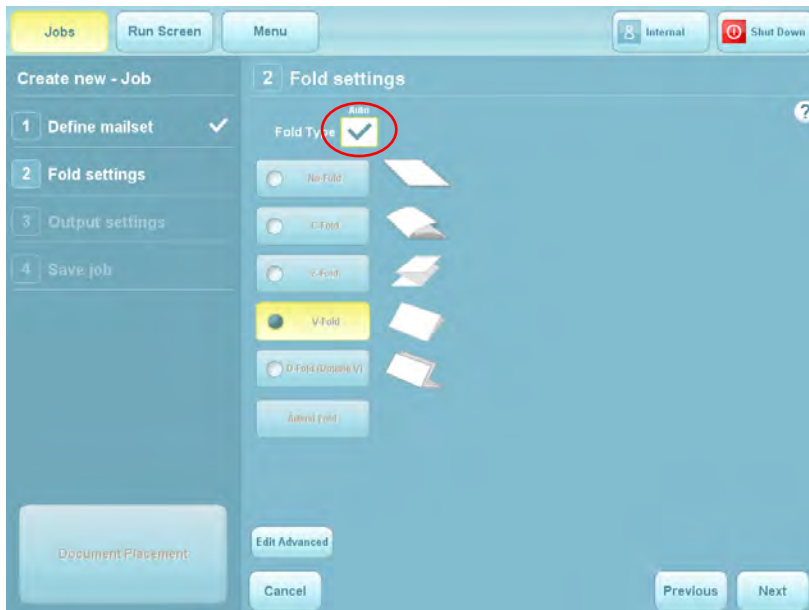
Jobs
Run Screen
Menu
Internal
Shut Down

Create new - Job
1 Define mailset
2 Fold settings
3 Output settings
4 Save job

Document Placement

2 Fold settings
?
Auto
Fold Type
No Fold
C-Fold
Z-Fold
V-Fold
D-Fold (Double V)
Attend Fold

Edit Advanced
Cancel
Previous
Next